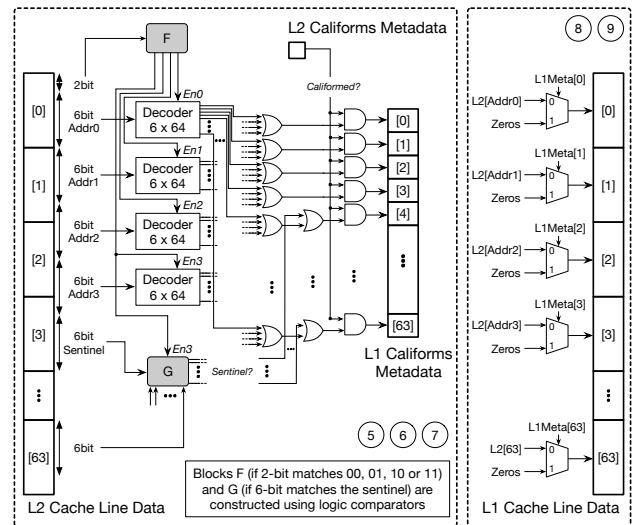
F

L2 Califorms Metadata

Californed?

2bit

[0]

6bit Addr0

Decoder 6 x 64

En0

[1]

6bit Addr1

Decoder 6 x 64

En1

6bit Addr2

Decoder 6 x 64

En2

[2]

6bit Addr3

Decoder 6 x 64

En3

[3]

6bit Sentinel

En3

G

Sentinel?

[0]

[1]

[2]

[3]

[4]

[63]

L1 Califorms Metadata

[63]

6bit

5 6 7

Blocks F (if 2-bit matches 00, 01, 10 or 11) and G (if 6-bit matches the sentinel) are constructed using logic comparators

L2 Cache Line Data

8 9

L1Meta[0]

L2[Addr0]

0

1

Zeros

[0]

L1Meta[1]

L2[Addr1]

0

1

Zeros

[1]

L1Meta[2]

L2[Addr2]

0

1

Zeros

[2]

L1Meta[3]

L2[Addr3]

0

1

Zeros

[3]

L1Meta[63]

L2[63]

0

1

Zeros

[63]

L1 Cache Line Data